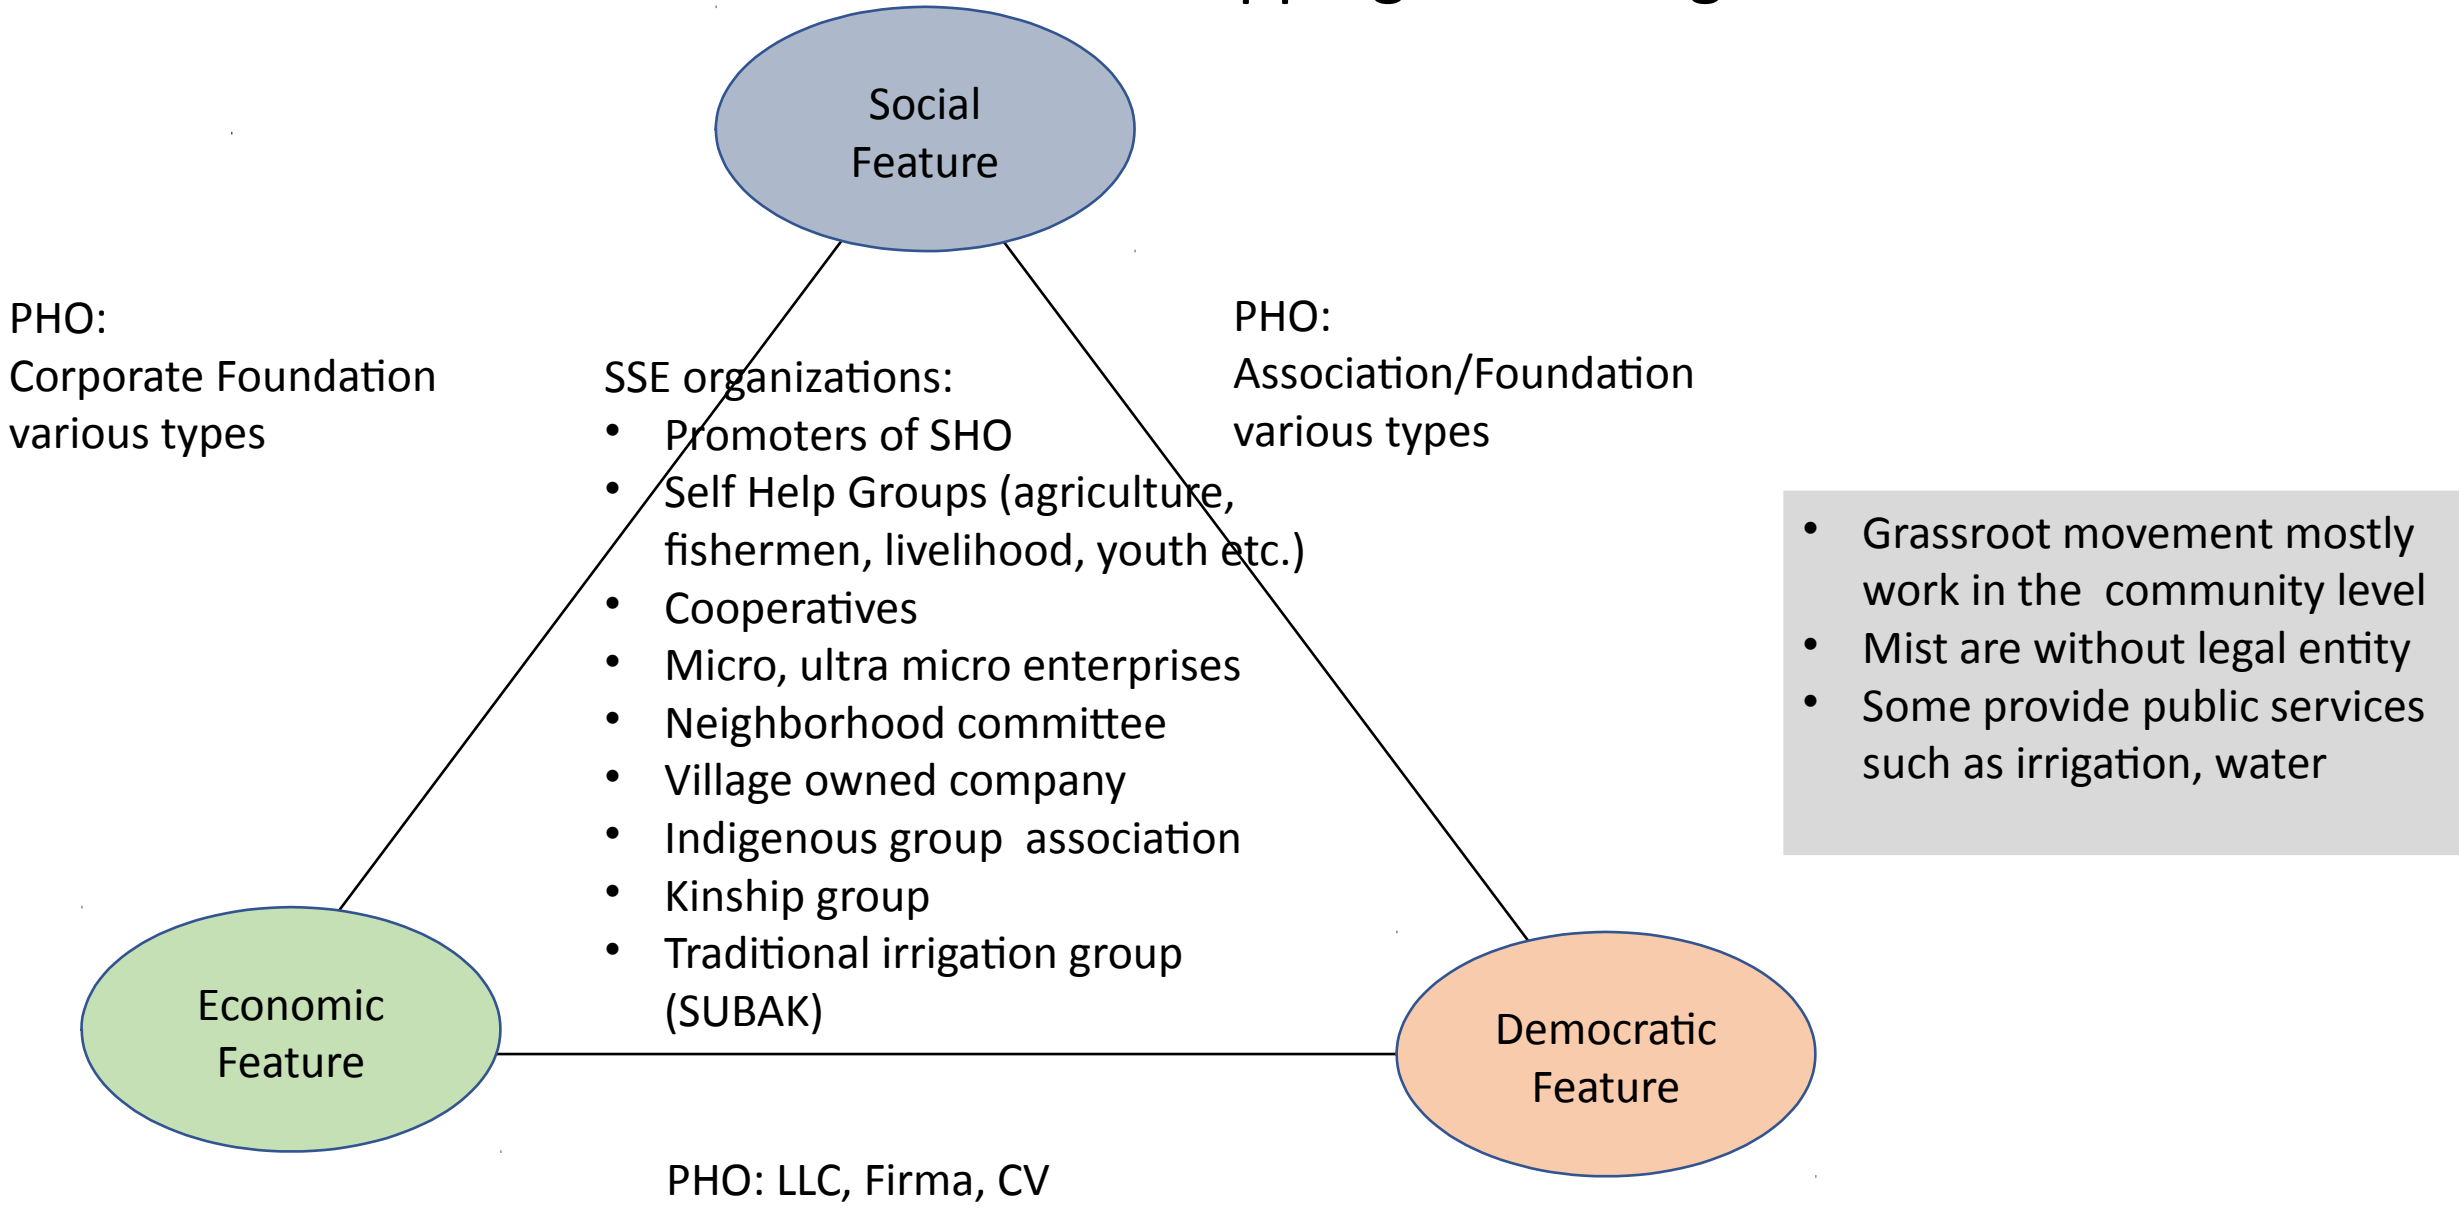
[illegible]

Social Feature

PHO:
Corporate Foundation various types

SSE organizations:
- Promoters of SHO
- Self Help Groups (agriculture, fishermen, livelihood, youth etc.)
- Cooperatives
- Micro, ultra micro enterprises
- Neighborhood committee
- Village owned company
- Indigenous group association
- Kinship group
- Traditional irrigation group (SUBAK)

PHO:
Association/Foundation various types

- Grassroot movement mostly work in the community level
- Mist are without legal entity
- Some provide public services such as irrigation, water

Economic Feature

Democratic Feature

PHO: LLC, Firma, CV